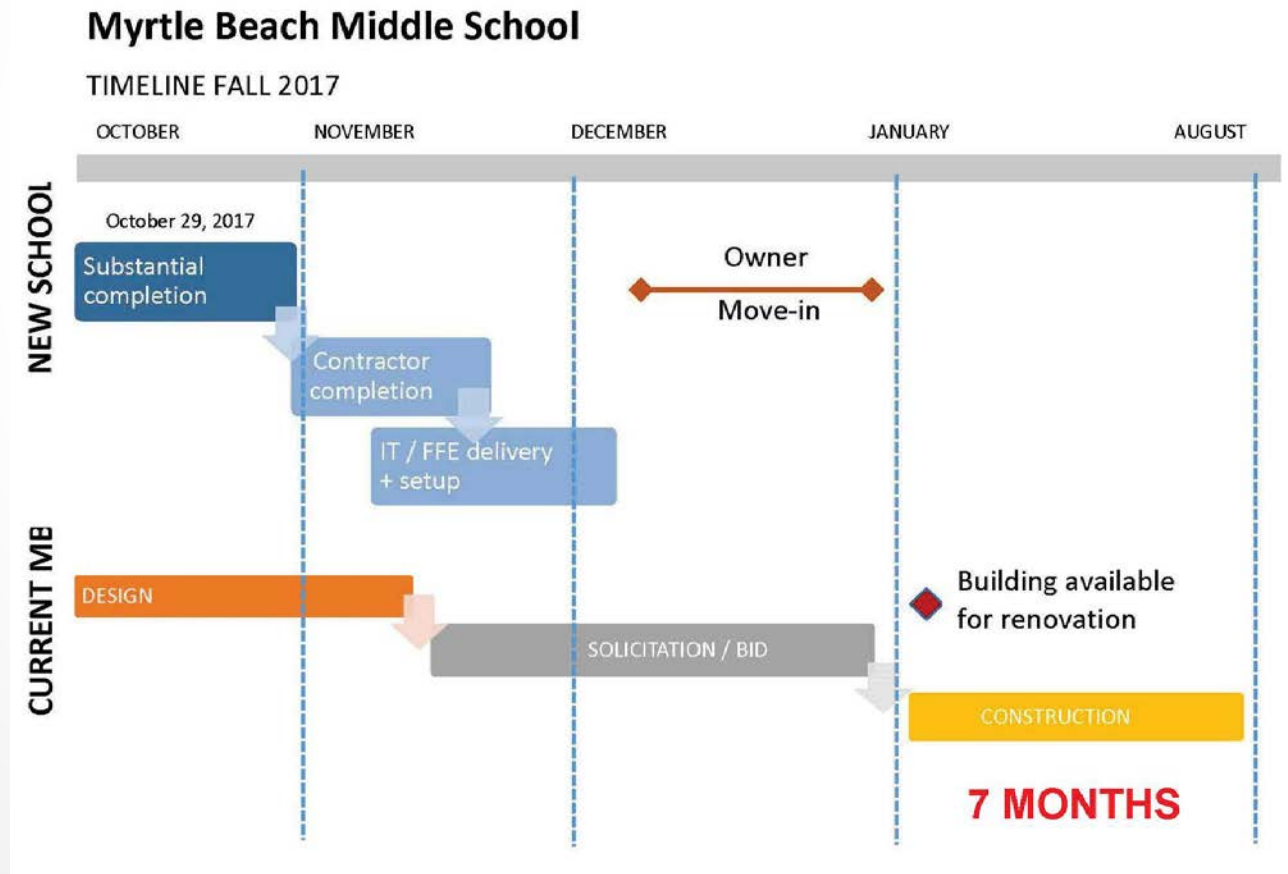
Myrtle Beach Middle School

TIMELINE FALL 2017

OCTOBER NOVEMBER DECEMBER JANUARY AUGUST

NEW SCHOOL

October 29, 2017

Substantial completion

Contractor completion

IT / FFE delivery + setup

Owner

Move-in

CURRENT MB

DESIGN

SOLICITATION / BID

Building available for renovation

CONSTRUCTION

7 MONTHS